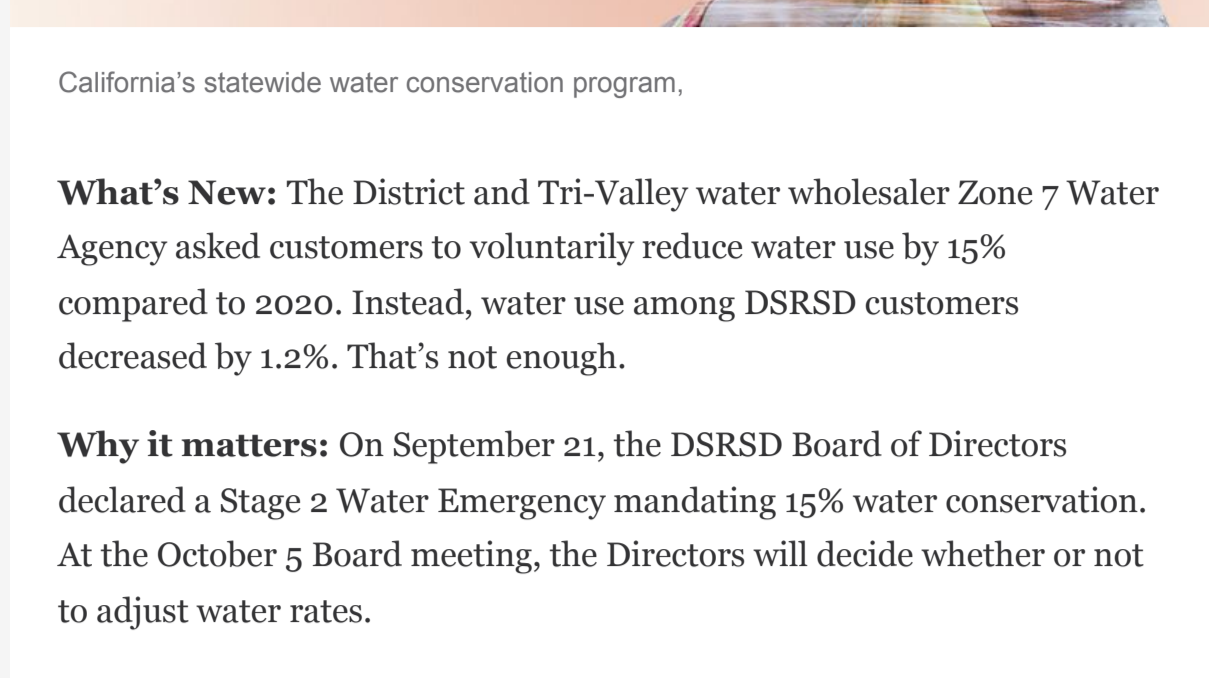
California’s statewide water conservation program,

**What’s New:** The District and Tri-Valley water wholesaler Zone 7 Water Agency asked customers to voluntarily reduce water use by 15% compared to 2020. Instead, water use among DSRSD customers decreased by 1.2%. That’s not enough.

**Why it matters:** On September 21, the DSRSD Board of Directors declared a Stage 2 Water Emergency mandating 15% water conservation. At the October 5 Board meeting, the Directors will decide whether or not to adjust water rates.